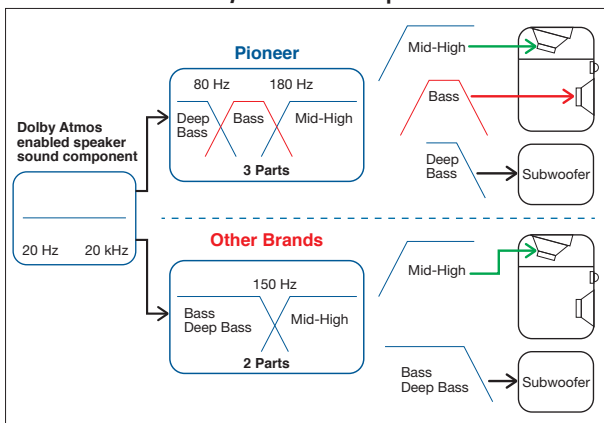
Pioneer

80 Hz 180 Hz

Deep Bass Bass Mid-High

3 Parts

Mid-High

Bass

Deep Bass

Subwoofer

Dolby Atmos enabled speaker sound component

20 Hz 20 kHz

Other Brands

150 Hz

Bass Deep Bass Mid-High

2 Parts

Mid-High

Bass Deep Bass

Subwoofer